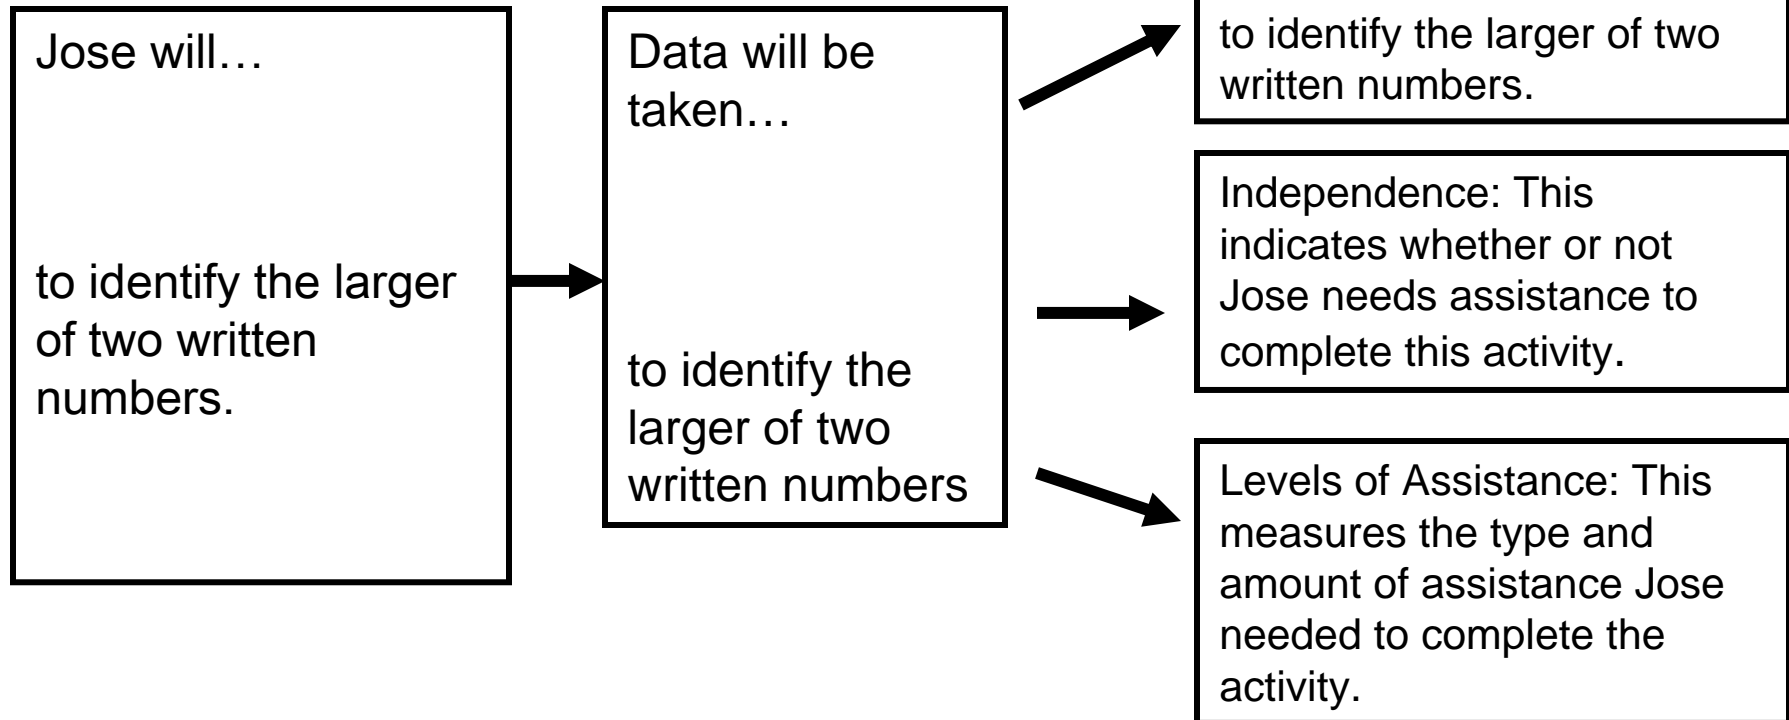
Jose will…

to identify the larger of two written numbers.

Data will be taken…

to identify the larger of two written numbers

to identify the larger of two written numbers.

Independence: This indicates whether or not Jose needs assistance to complete this activity.

Levels of Assistance: This measures the type and amount of assistance Jose needed to complete the activity.